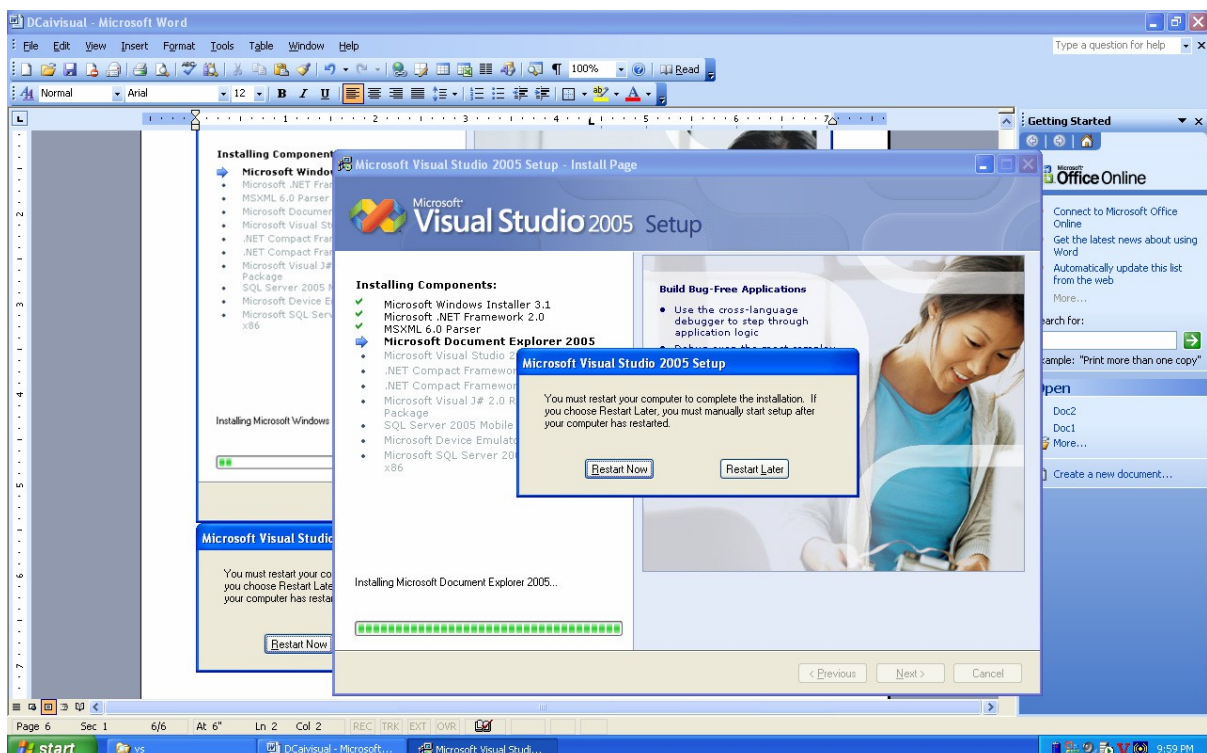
DCaivisual - Microsoft Word

File Edit View Insert Format Tools Table Window Help

Type a question for help

100% Read

Normal Arial 12 B I U

Getting Started

Microsoft Office Online

Connect to Microsoft Office Online

Get the latest news about using Word

Automatically update this list from the web

More...

earch for:

ample: "Print more than one copy"

pen

Doc2

Doc1

More...

Create a new document...

Installing Component

Microsoft Windo

Microsoft .NET Fra

MSXML 6.0 Parser

Microsoft Documen

Microsoft Visual St

.NET Compact Fra

.NET Compact Fra

Microsoft Visual J#

Package

SQL Server 2005 M

Microsoft Device E

Microsoft SQL Serv

x86

Installing Microsoft Windows

Microsoft Visual Studio

You must restart your co you choose Restart Late your computer has resta

Restart Now

Microsoft Visual Studio 2005 Setup - Install Page

Microsoft Visual Studio 2005 Setup

Installing Components:

Microsoft Windows Installer 3.1

Microsoft .NET Framework 2.0

MSXML 6.0 Parser

Microsoft Document Explorer 2005

Microsoft Visual Studio 2

.NET Compact Framewor

.NET Compact Framewor

Microsoft Visual J# 2.0 R

Package

SQL Server 2005 Mobile

Microsoft Device Emulato

Microsoft SQL Server 20

x86

Build Bug-Free Applications

• Use the cross-language debugger to step through application logic

Microsoft Visual Studio 2005 Setup

You must restart your computer to complete the installation. If you choose Restart Later, you must manually start setup after your computer has restarted.

Restart Now

Restart Later

Installing Microsoft Document Explorer 2005...

< Previous

Next >

Cancel

Page 6 Sec 1 6/6 At 6" Ln 2 Col 2 REC TRK EXT OVR

start

vs

DCaivisual - Microsoft...

Microsoft Visual Studi...

9:59 PM